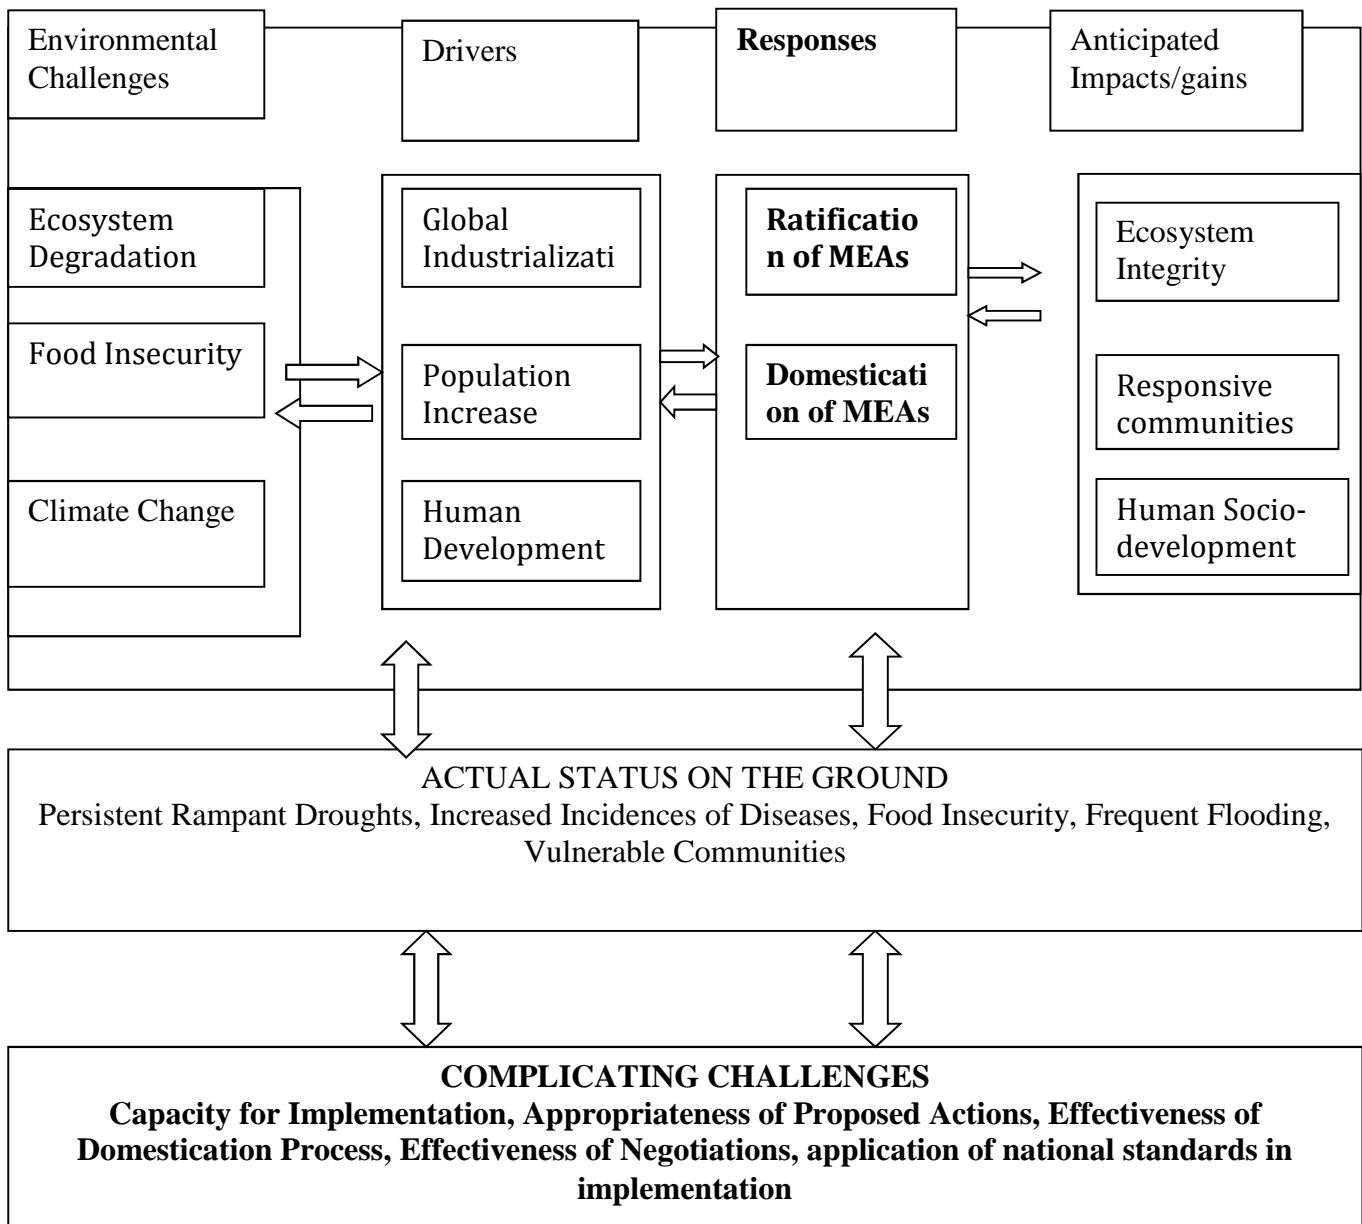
Environmental Challenges

Drivers

**Responses**

Anticipated Impacts/gains

Ecosystem Degradation

Food Insecurity

Climate Change

Global Industrializati

Population Increase

Human Development

**Ratificatio n of MEAs**

**Domesticati on of MEAs**

Ecosystem Integrity

Responsive communities

Human Socio-development

ACTUAL STATUS ON THE GROUND
Persistent Rampant Droughts, Increased Incidences of Diseases, Food Insecurity, Frequent Flooding, Vulnerable Communities

**COMPLICATING CHALLENGES**
**Capacity for Implementation, Appropriateness of Proposed Actions, Effectiveness of Domestication Process, Effectiveness of Negotiations, application of national standards in implementation**